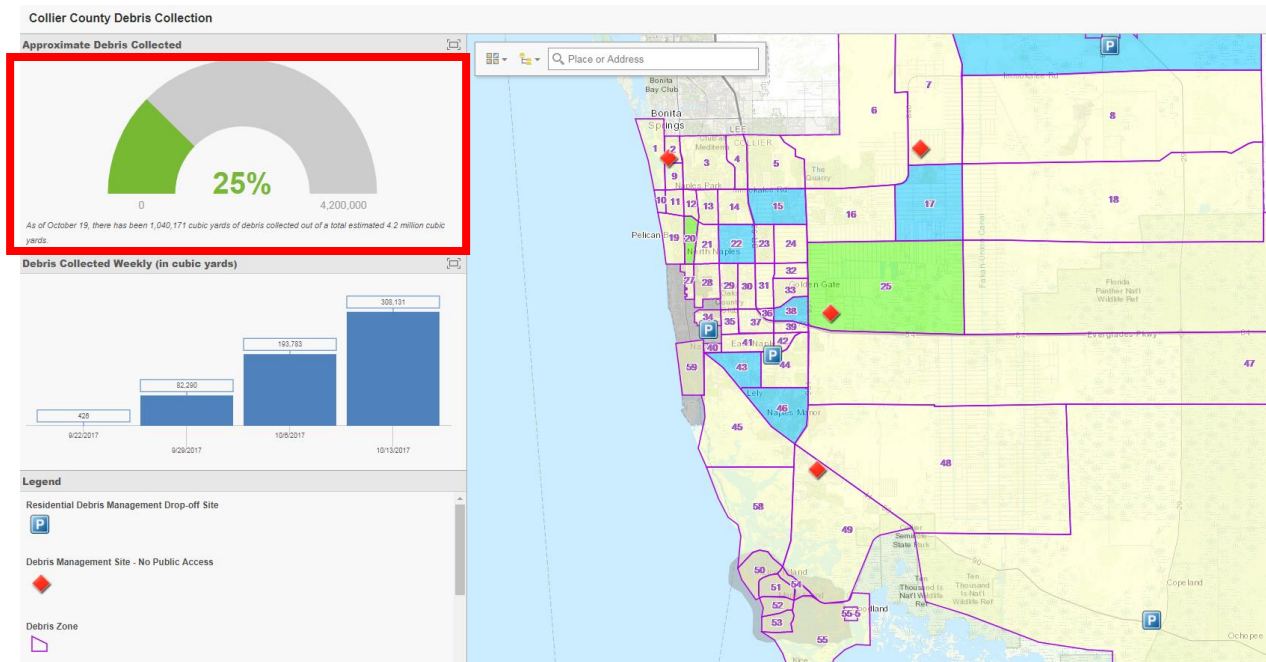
Collier County Debris Collection

Approximate Debris Collected

25%

0

4,200,000

As of October 19, there has been 1,040,171 cubic yards of debris collected out of a total estimated 4.2 million cubic yards.

Debris Collected Weekly (in cubic yards)

426

82,290

193,783

308,131

9/22/2017

9/29/2017

10/6/2017

10/13/2017

Legend

Residential Debris Management Drop-off Site

Debris Management Site - No Public Access

Debris Zone

Place or Address

Bonita Bay Club

Bonita Springs

LEE

COLLIER

The Quarry

Naples Park

Pelican B

North Naples

Golden Gate

East Naples

Lely

Naples Manor

Immokalee Rd

Everglades Pkwy

Florida Panther Nat'l Wildlife Ref

Collier Seminole State Park

Ten Thousand Is Nat'l Wildlife Ref

Copeland

Ochopee

1 2 3 4 5 6 7 8 9 10 11 12 13 14 15 16 17 18 19 20 21 22 23 24 25 27 28 29 30 31 32 33 34 35 36 37 38 39 40 41 42 43 44 45 46 47 48 49 50 51 52 53 54 55 58 59